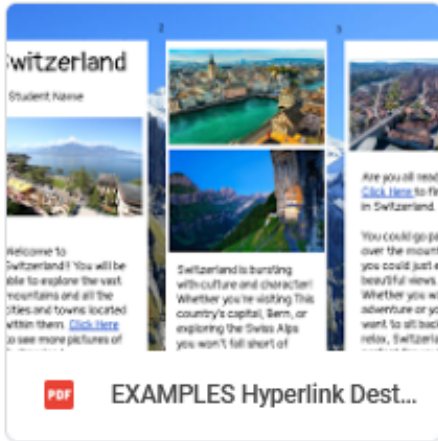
witzerland

Student Name

Welcome to Switzerland! You will be able to explore the vast mountains and all the cities and towns located within them. Click Here to see more pictures of

2

Switzerland is bursting with culture and character! Whether you're visiting This country's capital, Bern, or exploring the Swiss Alps you won't fall short of

3

Are you all read Click Here to fi in Switzerland.

You could go pa over the mount you could just e beautiful views Whether you w adventure or yo want to sit bac relax, Switzerla

PDF

EXAMPLES Hyperlink Dest...